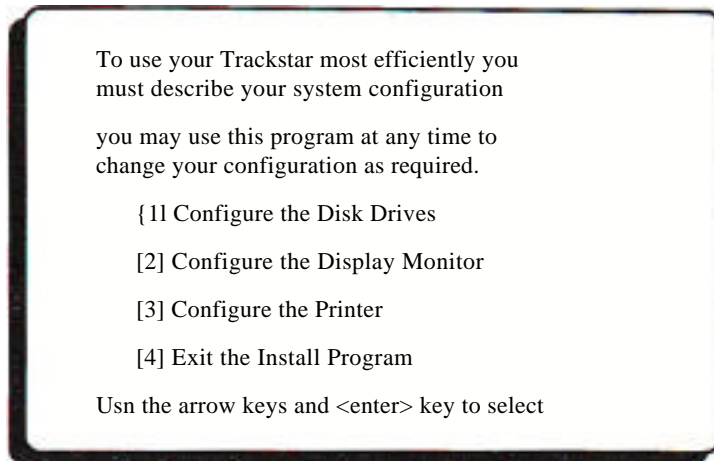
To use your Trackstar most efficiently you must describe your system configuration

you may use this program at any time to change your configuration as required.

{1l Configure the Disk Drives

[2] Configure the Display Monitor

[3] Configure the Printer

[4] Exit the Install Program

Usn the arrow keys and <enter> key to select